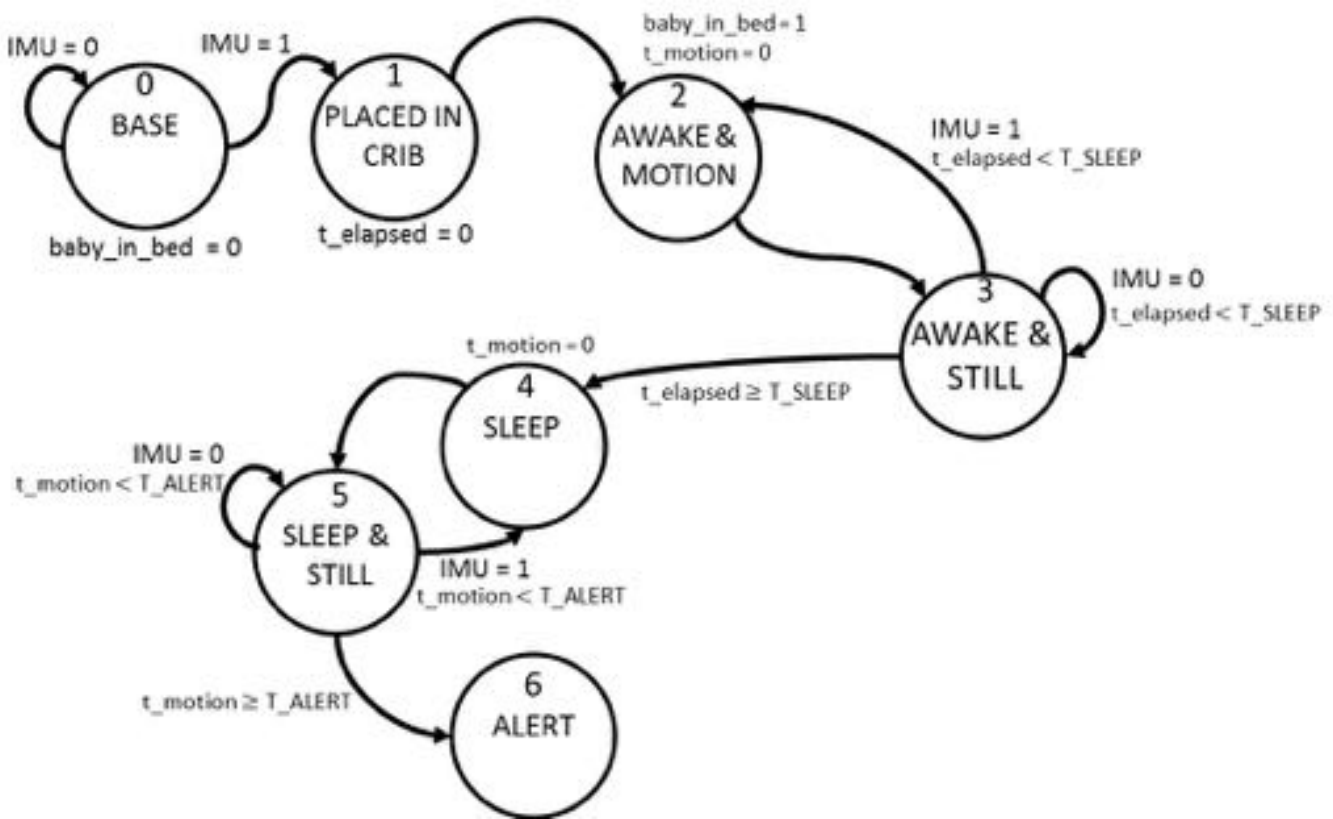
IMU = 0

0
BASE

baby_in_bed = 0

IMU = 1

1
PLACED IN CRIB

t_elapsed = 0

baby_in_bed = 1
t_motion = 0

2
AWAKE & MOTION

IMU = 1
t_elapsed < T_SLEEP

3
AWAKE & STILL

IMU = 0
t_elapsed < T_SLEEP

t_elapsed ≥ T_SLEEP

t_motion = 0

4
SLEEP

IMU = 0
t_motion < T_ALERT

5
SLEEP & STILL

IMU = 1
t_motion < T_ALERT

t_motion ≥ T_ALERT

6
ALERT